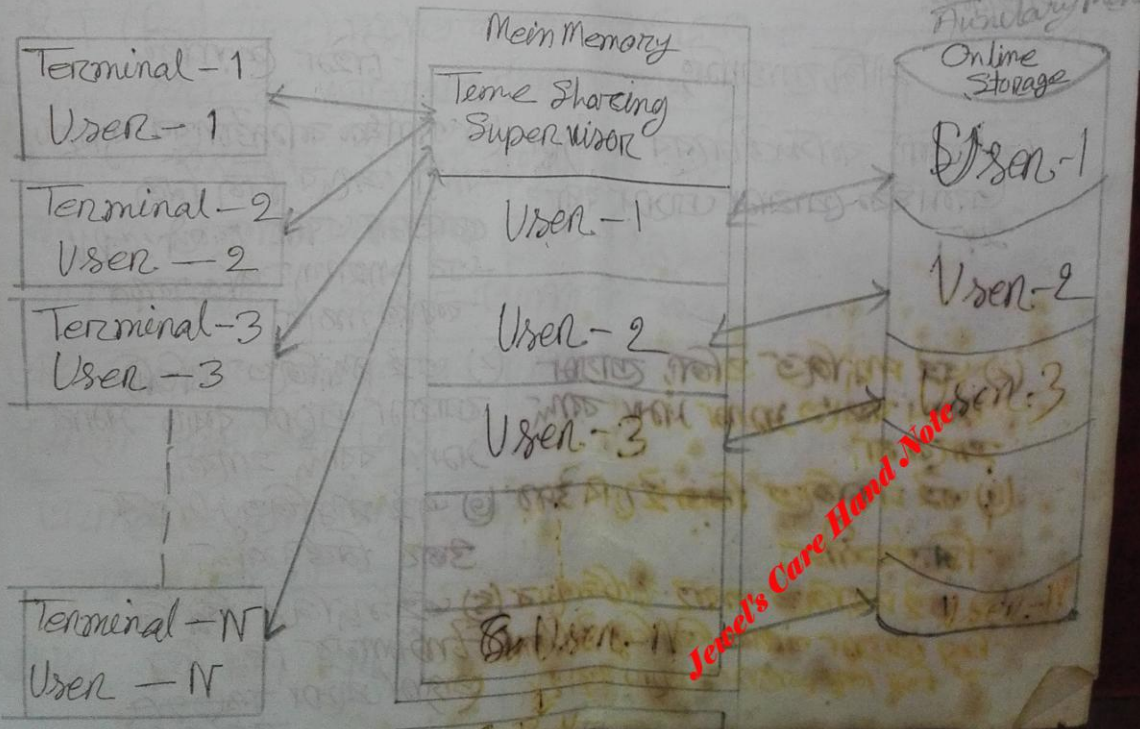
Auxiliary M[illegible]

Terminal-1
User-1

Terminal-2
User-2

Terminal-3
User-3

Terminal-N
User-N

Mein Memory

Teme Shareing Supervisor

User-1

User-2

User-3

User-N

Online Storage

User-1

User-2

User-3

User-N

Jewel's Care Hand Note